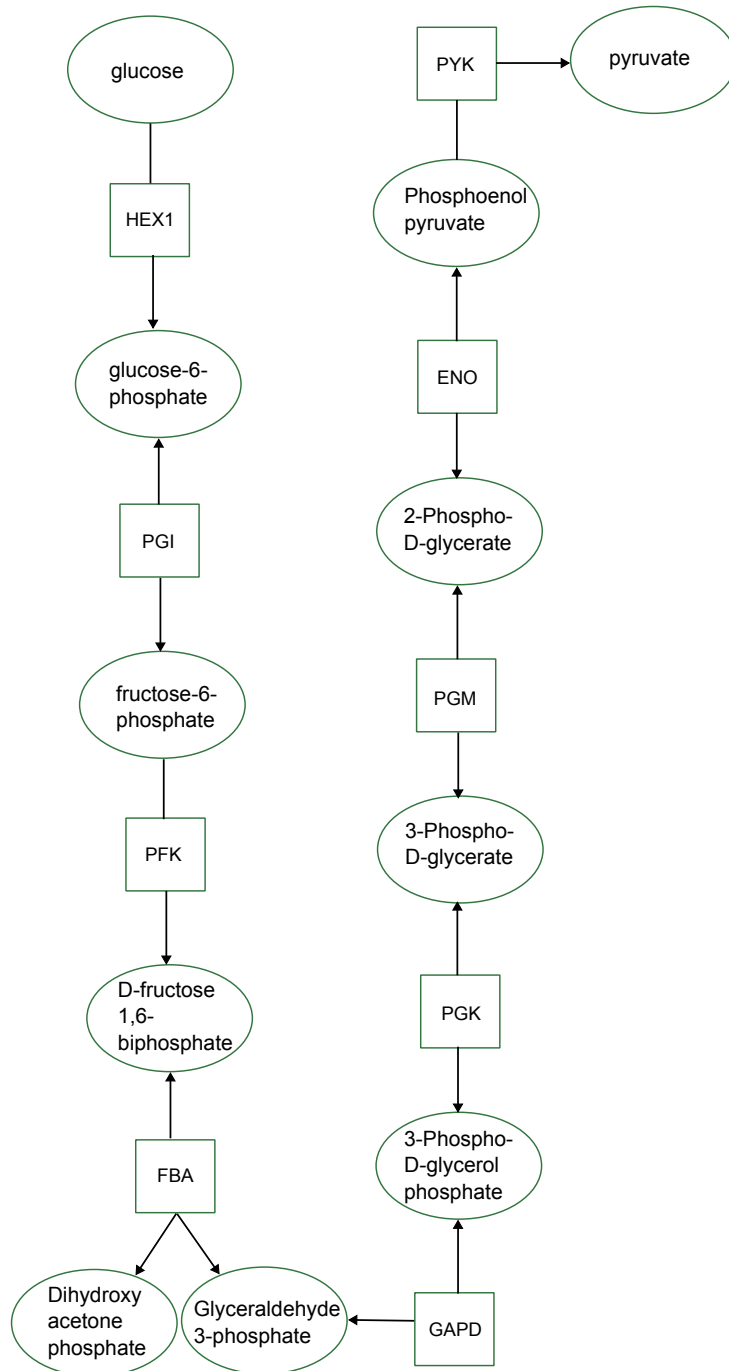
glucose

HEX1

glucose-6-phosphate

PGI

fructose-6-phosphate

PFK

D-fructose 1,6-biphosphate

FBA

Dihydroxy acetone phosphate

Glyceraldehyde 3-phosphate

GAPD

3-Phospho-D-glycerol phosphate

PGK

3-Phospho-D-glycerate

PGM

2-Phospho-D-glycerate

ENO

Phosphoenol pyruvate

PYK

pyruvate